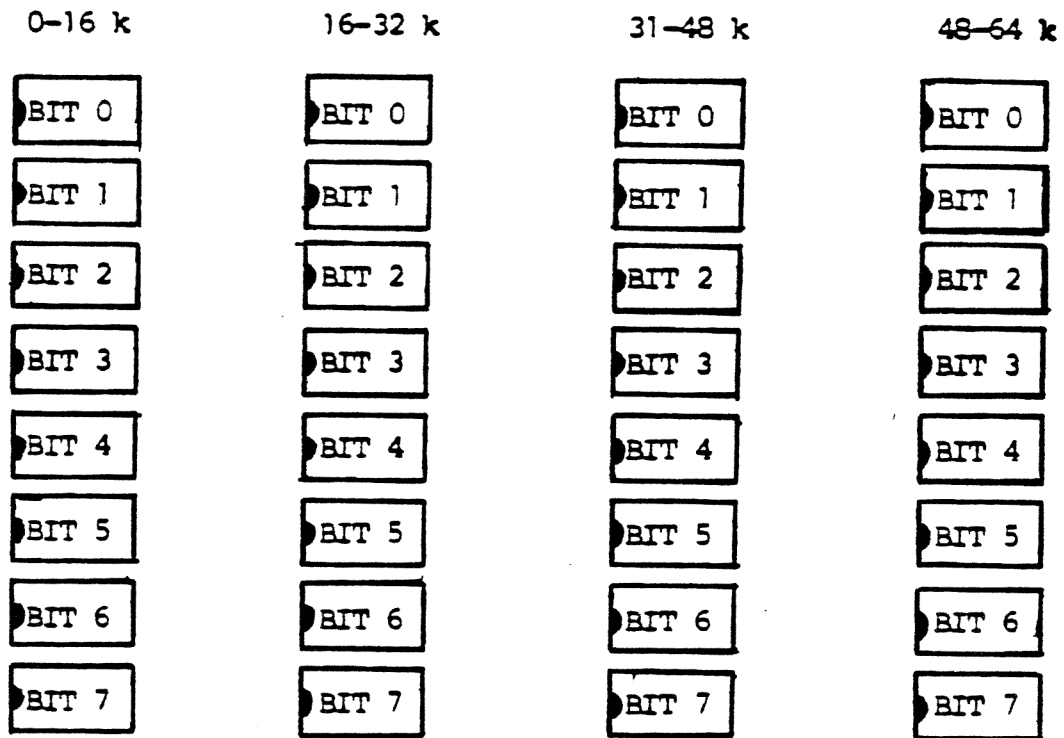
0-16 k

BIT 0
BIT 1
BIT 2
BIT 3
BIT 4
BIT 5
BIT 6
BIT 7

16-32 k

BIT 0
BIT 1
BIT 2
BIT 3
BIT 4
BIT 5
BIT 6
BIT 7

31-48 k

BIT 0
BIT 1
BIT 2
BIT 3
BIT 4
BIT 5
BIT 6
BIT 7

48-64 k

BIT 0
BIT 1
BIT 2
BIT 3
BIT 4
BIT 5
BIT 6
BIT 7